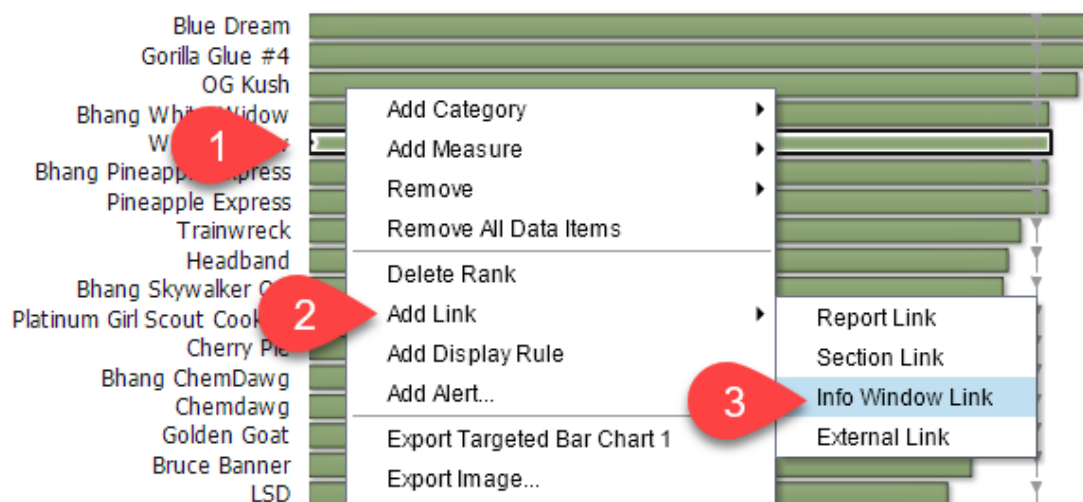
Blue Dream
Gorilla Glue #4
OG Kush
Bhang Whi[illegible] Widow
W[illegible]
Bhang Pineapp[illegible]xpress
Pineapple Express
Trainwreck
Headband
Bhang Skywalker O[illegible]
Platinum Girl Scout Cook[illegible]
Cherry Pi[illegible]
Bhang ChemDawg
Chemdawg
Golden Goat
Bruce Banner
LSD

1
2
3

Add Category
Add Measure
Remove
Remove All Data Items
Delete Rank
Add Link
Add Display Rule
Add Alert...
Export Targeted Bar Chart 1
Export Image...

Report Link
Section Link
Info Window Link
External Link